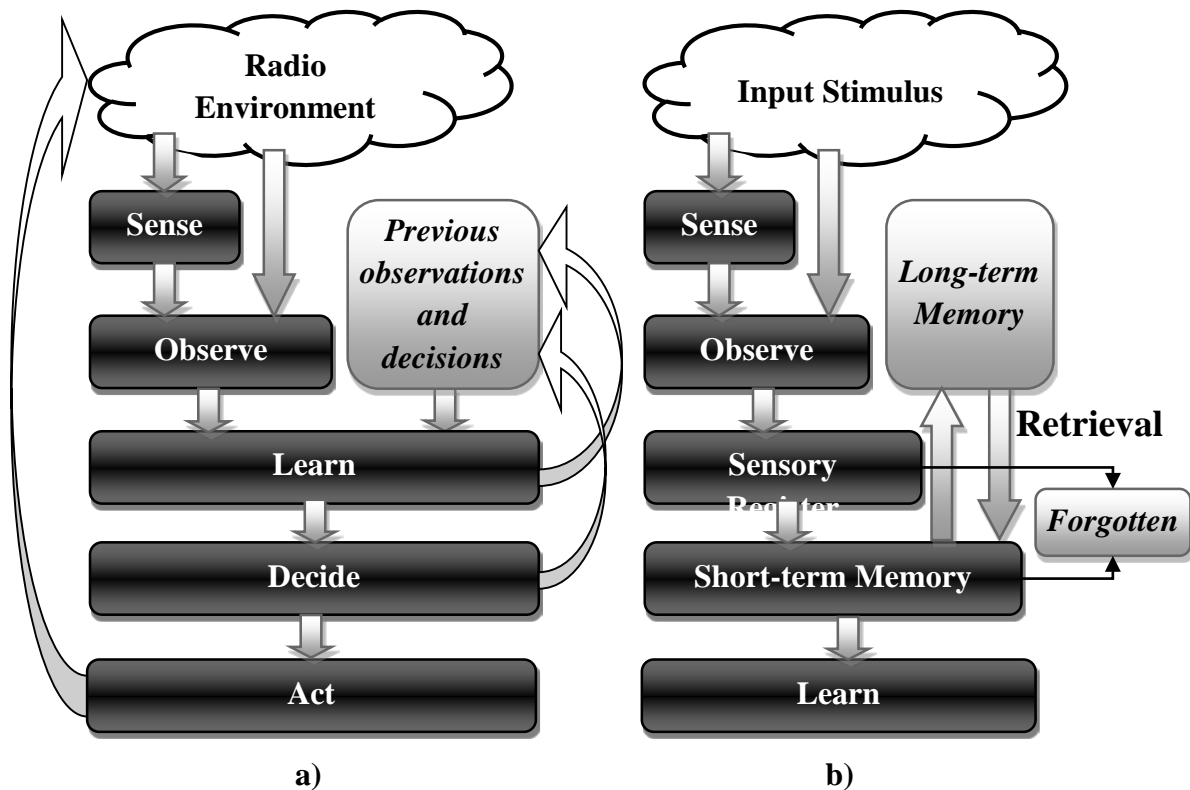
Radio Environment

Sense

Observe

Previous observations and decisions

Learn

Decide

Act

a)

Input Stimulus

Sense

Observe

Long-term Memory

Retrieval

Sensory Register

Forgotten

Short-term Memory

Learn

b)